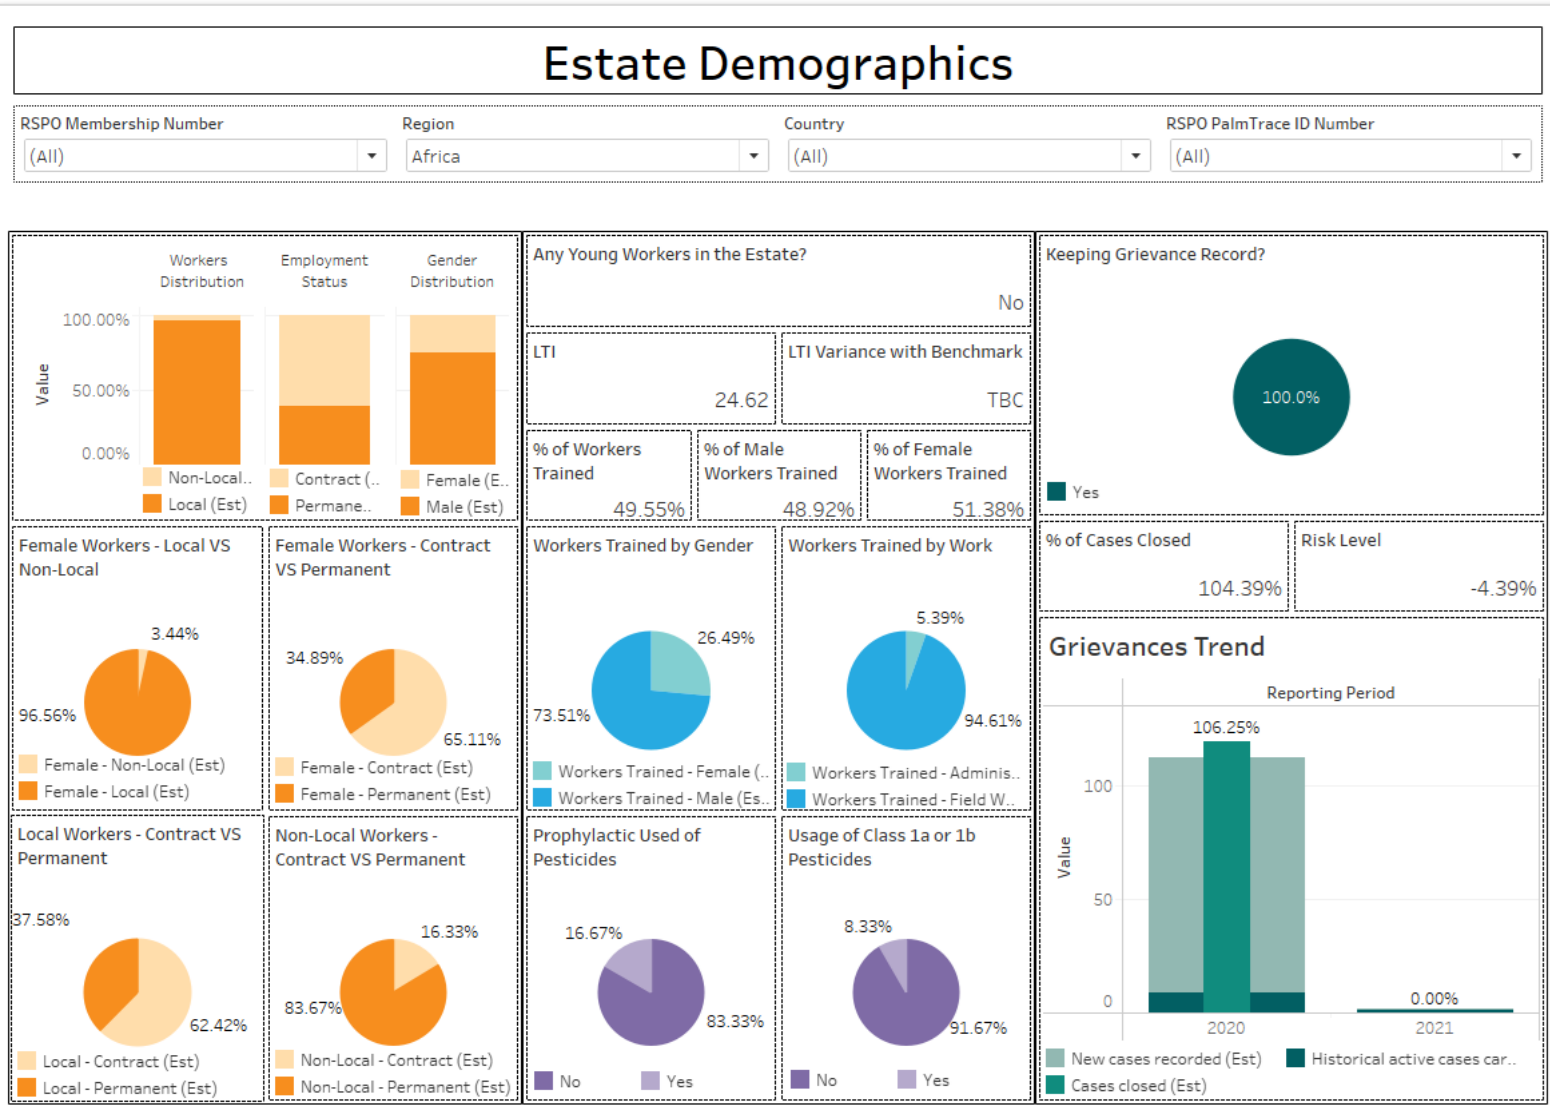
Estate Demographics

RSPO Membership Number
(All)

Region
Africa

Country
(All)

RSPO PalmTrace ID Number
(All)

Workers Distribution

Employment Status

Gender Distribution

100.00%
50.00%
0.00%
Value

Non-Local..
Local (Est)

Contract (..
Permane..

Female (E..
Male (Est)

Any Young Workers in the Estate?
No

LTI
24.62

LTI Variance with Benchmark
TBC

% of Workers Trained
49.55%

% of Male Workers Trained
48.92%

% of Female Workers Trained
51.38%

Keeping Grievance Record?
100.0%
Yes

Female Workers - Local VS Non-Local
3.44%
96.56%
Female - Non-Local (Est)
Female - Local (Est)

Female Workers - Contract VS Permanent
34.89%
65.11%
Female - Contract (Est)
Female - Permanent (Est)

Workers Trained by Gender
26.49%
73.51%
Workers Trained - Female (..
Workers Trained - Male (Es..

Workers Trained by Work
5.39%
94.61%
Workers Trained - Adminis..
Workers Trained - Field W..

% of Cases Closed
104.39%

Risk Level
-4.39%

Grievances Trend
Reporting Period
106.25%
100
50
0
Value
0.00%
2020
2021
New cases recorded (Est)
Historical active cases car..
Cases closed (Est)

Local Workers - Contract VS Permanent
37.58%
62.42%
Local - Contract (Est)
Local - Permanent (Est)

Non-Local Workers - Contract VS Permanent
16.33%
83.67%
Non-Local - Contract (Est)
Non-Local - Permanent (Est)

Prophylactic Used of Pesticides
16.67%
83.33%
No
Yes

Usage of Class 1a or 1b Pesticides
8.33%
91.67%
No
Yes